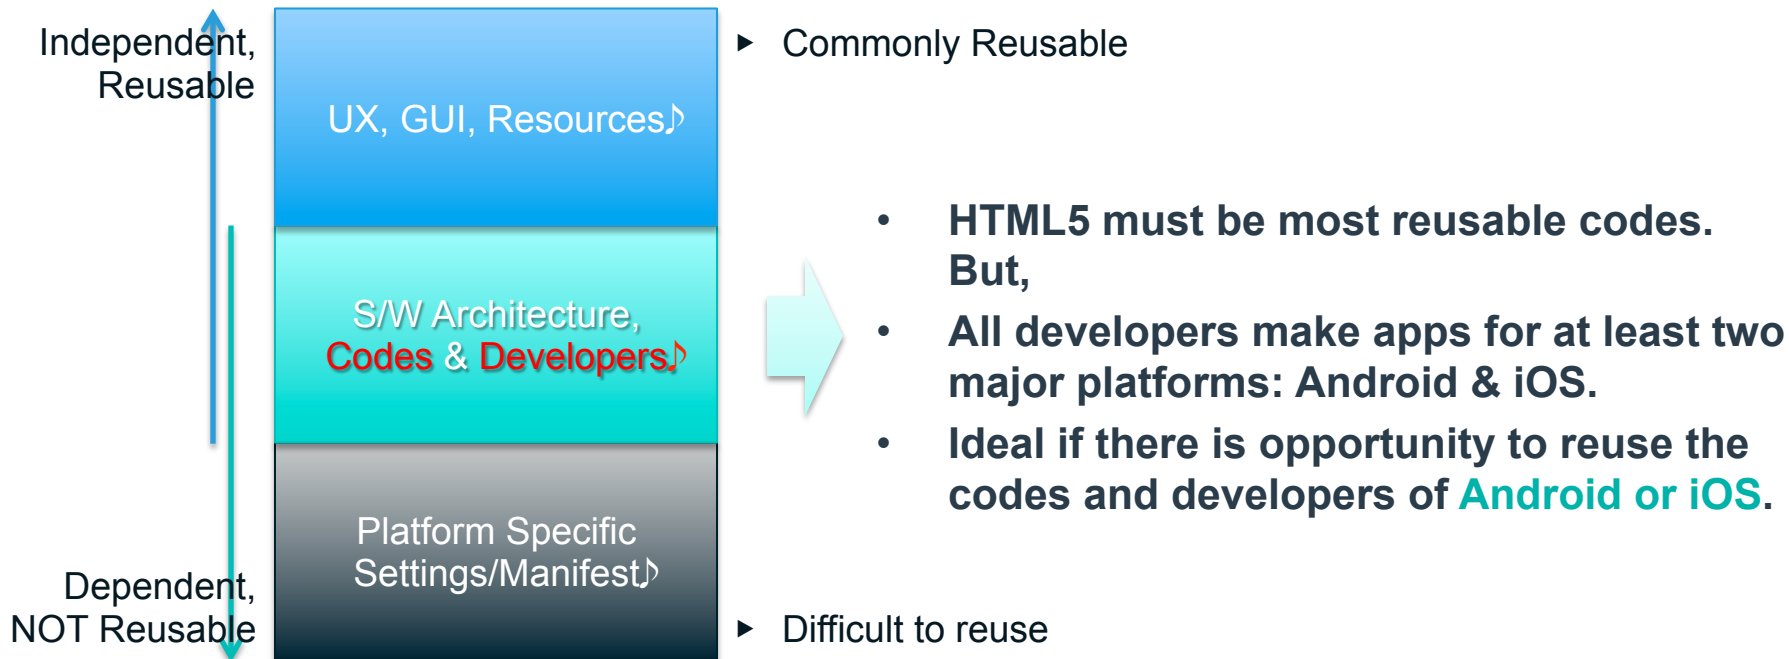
Independent, Reusable

UX, GUI, Resources♪

S/W Architecture, Codes & Developers♪

Platform Specific Settings/Manifest♪

Dependent, NOT Reusable

▸ Commonly Reusable

• HTML5 must be most reusable codes. But,
• All developers make apps for at least two major platforms: Android & iOS.
• Ideal if there is opportunity to reuse the codes and developers of Android or iOS.

▸ Difficult to reuse